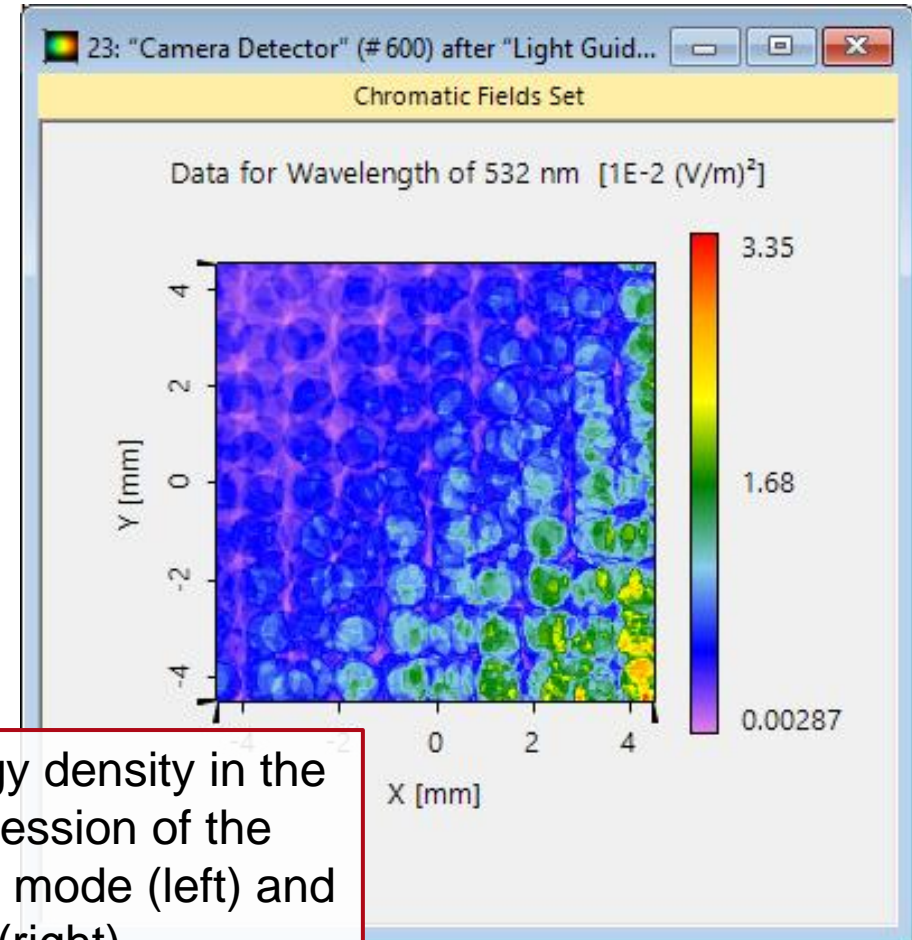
23: "Camera Detector" (# 600) after "Light Guid...

Chromatic Fields Set

Data for Wavelength of 532 nm [1E-2 (V/m)²]

3.35

1.68

0.00287

Y [mm]

4

2

0

-2

-4

-4

-2

0

2

4

X [mm]

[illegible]y density in the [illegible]ession of the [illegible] mode (left) and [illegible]